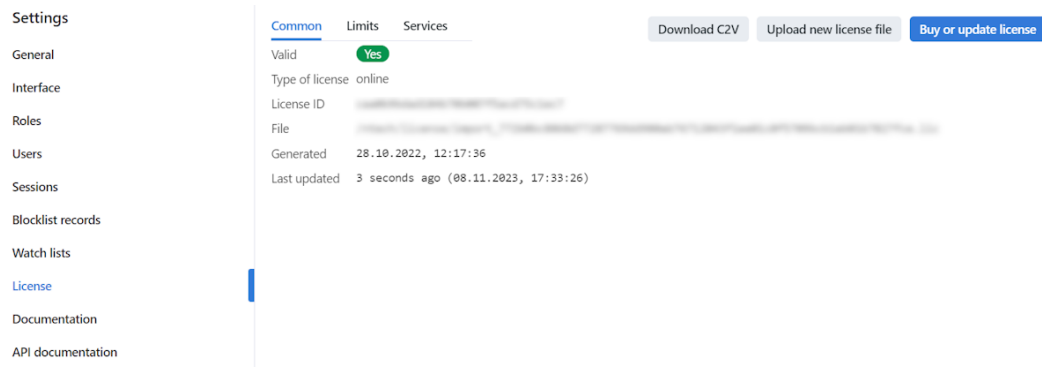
Settings

General

Interface

Roles

Users

Sessions

Blocklist records

Watch lists

License

Documentation

API documentation

Common Limits Services

Download C2V Upload new license file Buy or update license

Valid Yes

Type of license online

License ID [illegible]

File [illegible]

Generated 28.10.2022, 12:17:36

Last updated 3 seconds ago (08.11.2023, 17:33:26)